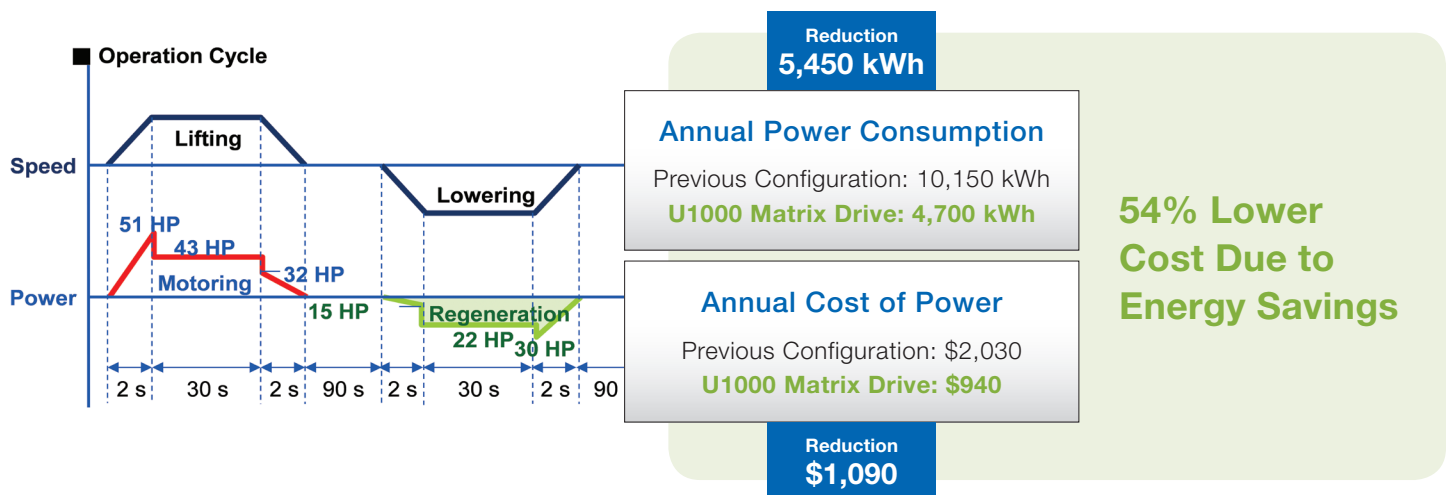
■ Operation Cycle

Speed

Lifting

Lowering

Power

51 HP

43 HP

Motoring

32 HP

15 HP

Regeneration

22 HP

30 HP

| 2 s | 30 s | 2 s | 90 s | 2 s | 30 s | 2 s | 90 |

Reduction
5,450 kWh

Annual Power Consumption

Previous Configuration: 10,150 kWh
U1000 Matrix Drive: 4,700 kWh

Annual Cost of Power

Previous Configuration: $2,030
U1000 Matrix Drive: $940

Reduction
$1,090

54% Lower Cost Due to Energy Savings